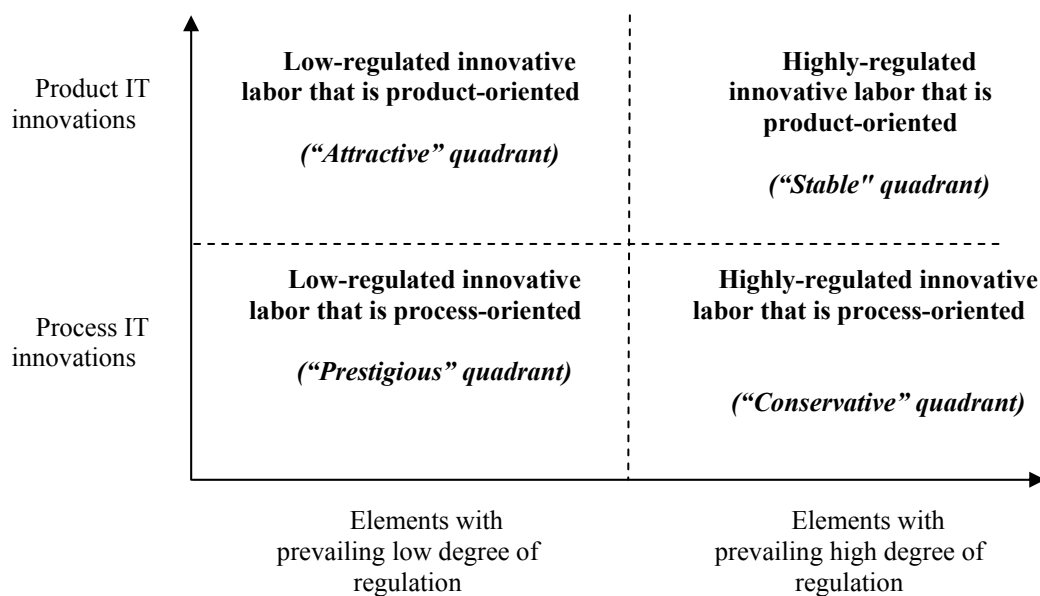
Product IT innovations

Low-regulated innovative labor that is product-oriented

("Attractive" quadrant)

Highly-regulated innovative labor that is product-oriented

("Stable" quadrant)

Process IT innovations

Low-regulated innovative labor that is process-oriented

("Prestigious" quadrant)

Highly-regulated innovative labor that is process-oriented

("Conservative" quadrant)

Elements with prevailing low degree of regulation

Elements with prevailing high degree of regulation